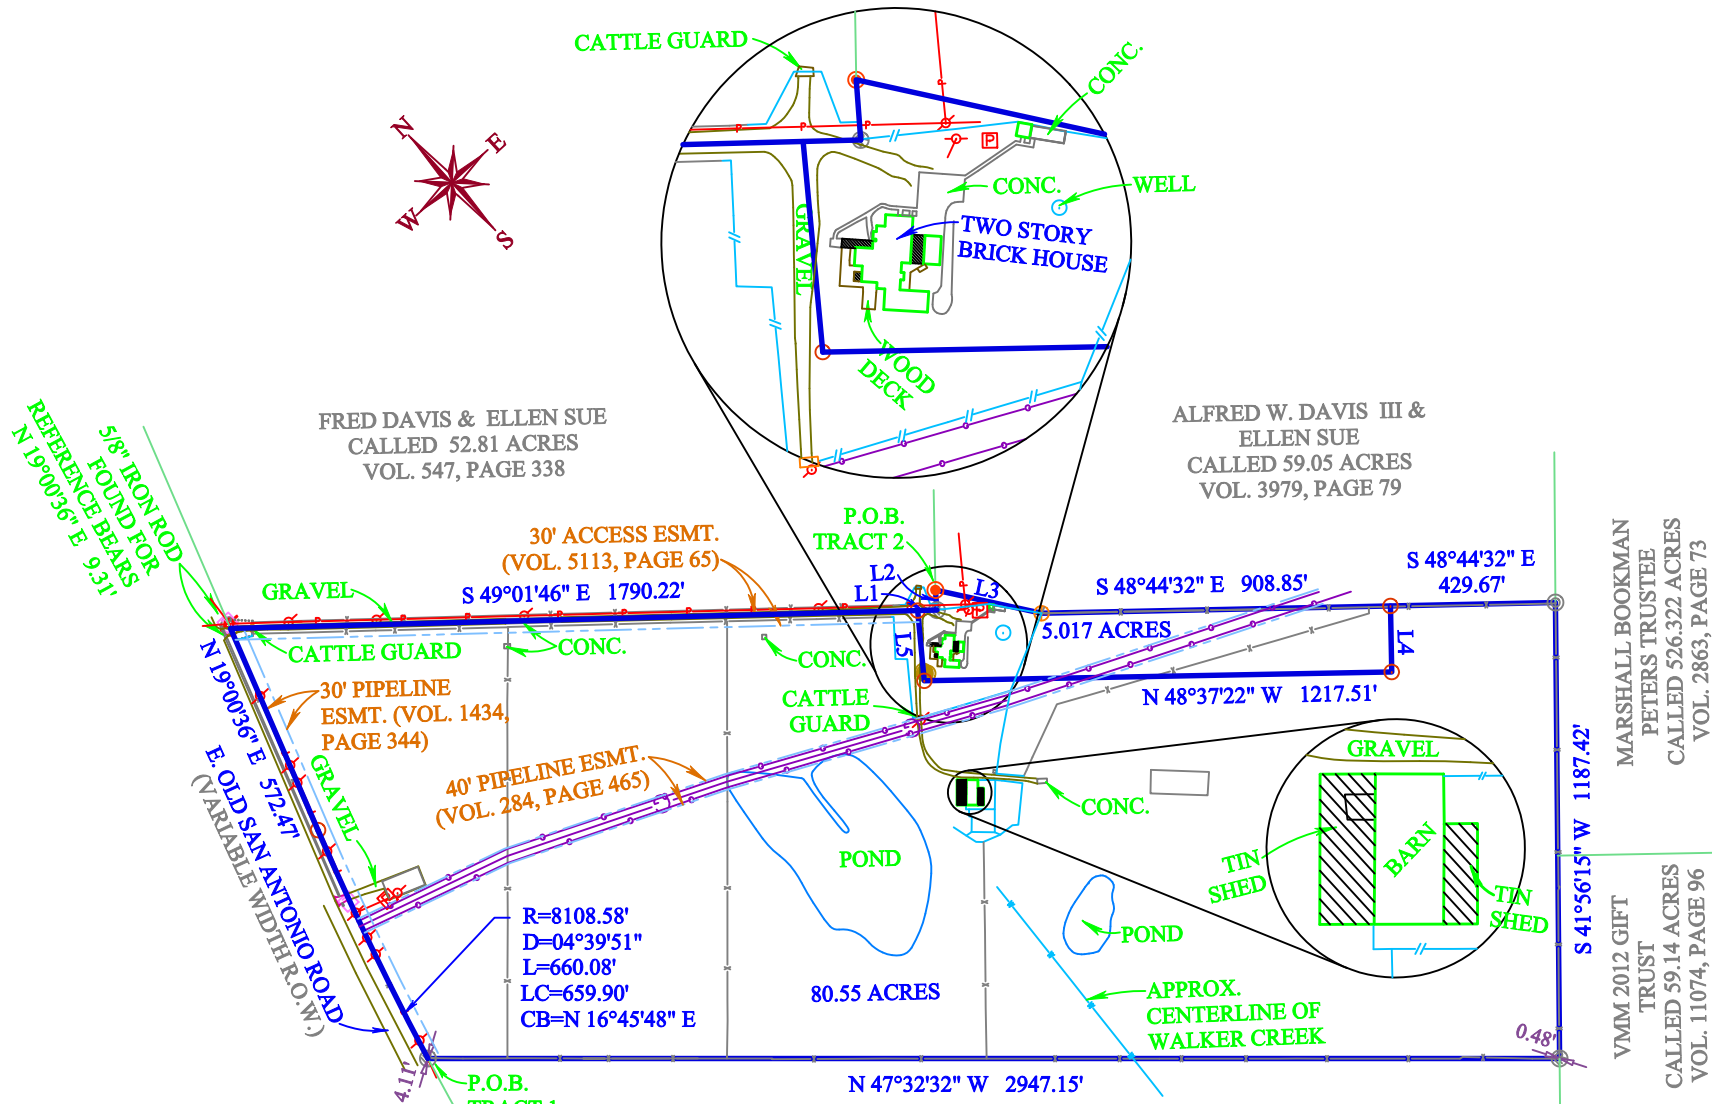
CATTLE GUARD
CONC.
P
CONC.
WELL
TWO STORY BRICK HOUSE
GRAVEL
WOOD DECK
N
E
W
S
FRED DAVIS & ELLEN SUE
CALLED 52.81 ACRES
VOL. 547, PAGE 338
ALFRED W. DAVIS III &
ELLEN SUE
CALLED 59.05 ACRES
VOL. 3979, PAGE 79
5/8" IRON ROD FOUND FOR REFERENCE BEARS N 19°00'36" E 9.31'
30' ACCESS ESMT. (VOL. 5113, PAGE 65)
P.O.B. TRACT 2
L2
L1
L3
S 49°01'46" E 1790.22'
S 48°44'32" E 908.85'
S 48°44'32" E 429.67'
GRAVEL
CATTLE GUARD
CONC.
CONC.
5.017 ACRES
L5
L4
MARSHALL BOOKMAN
PETERS TRUSTEE
CALLED 526.322 ACRES
VOL. 2863, PAGE 73
N 48°37'22" W 1217.51'
CATTLE GUARD
30' PIPELINE ESMT. (VOL. 1434, PAGE 344)
N 19°00'36" E 572.47'
E. OLD SAN ANTONIO ROAD (VARIABLE WIDTH R.O.W.)
GRAVEL
40' PIPELINE ESMT. (VOL. 284, PAGE 465)
CONC.
GRAVEL
TIN SHED
BARN
TIN SHED
POND
S 41°56'15" W 1187.42'
R=8108.58'
D=04°39'51"
L=660.08'
LC=659.90'
CB=N 16°45'48" E
POND
80.55 ACRES
APPROX. CENTERLINE OF WALKER CREEK
VMM 2012 GIFT TRUST
CALLED 59.14 ACRES
VOL. 11074, PAGE 96
0.48'
4.11'
P.O.B.
TRACT 1
N 47°32'32" W 2947.15'